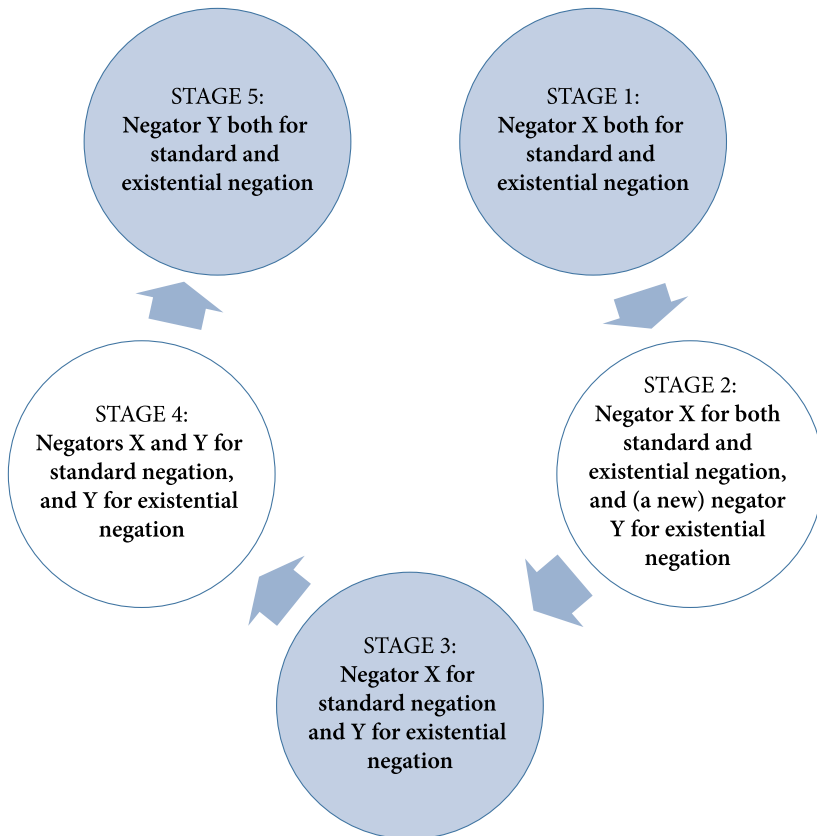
STAGE 5:
Negator Y both for standard and existential negation

STAGE 1:
Negator X both for standard and existential negation

STAGE 2:
Negator X for both standard and existential negation, and (a new) negator Y for existential negation

STAGE 3:
Negator X for standard negation and Y for existential negation

STAGE 4:
Negators X and Y for standard negation, and Y for existential negation